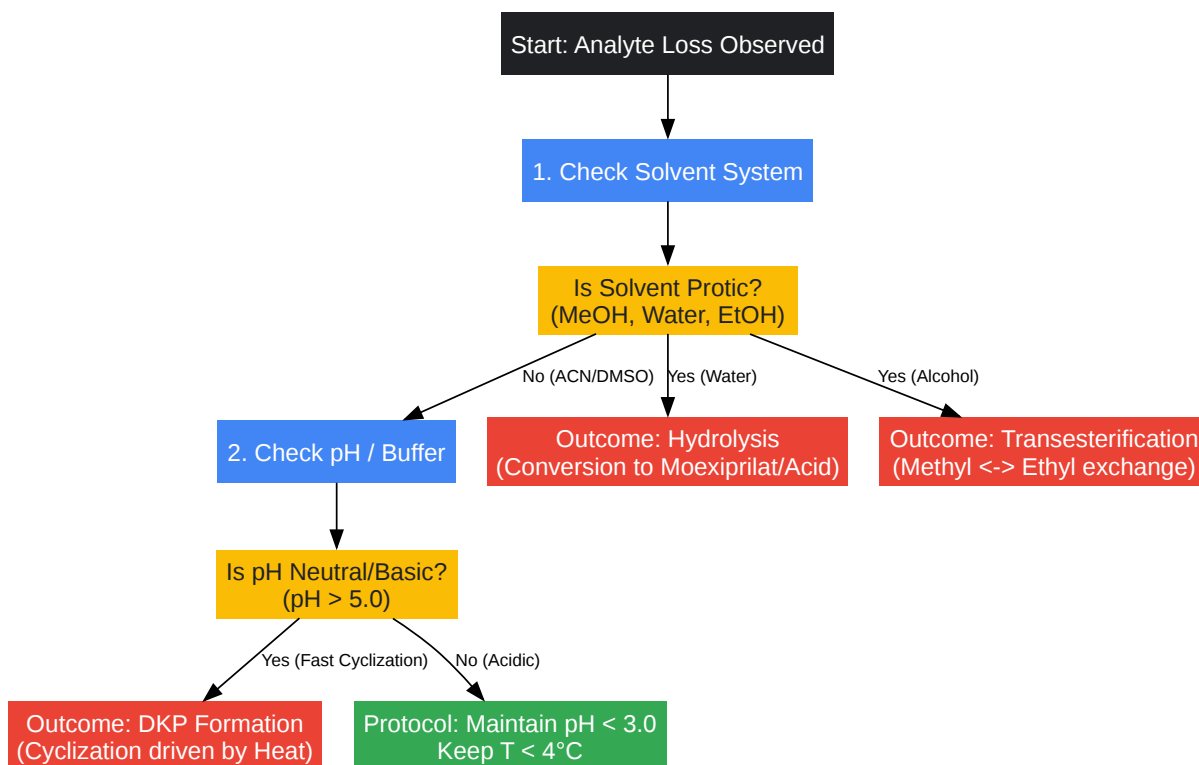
Start: Analyte Loss Observed

1. Check Solvent System

Is Solvent Protic?
(MeOH, Water, EtOH)

No (ACN/DMSO)

Yes (Water)

Yes (Alcohol)

2. Check pH / Buffer

Outcome: Hydrolysis
(Conversion to Moexiprilat/Acid)

Outcome: Transesterification
(Methyl <-> Ethyl exchange)

Is pH Neutral/Basic?
(pH > 5.0)

Yes (Fast Cyclization)

No (Acidic)

Outcome: DKP Formation
(Cyclization driven by Heat)

Protocol: Maintain pH < 3.0
Keep T < 4°C